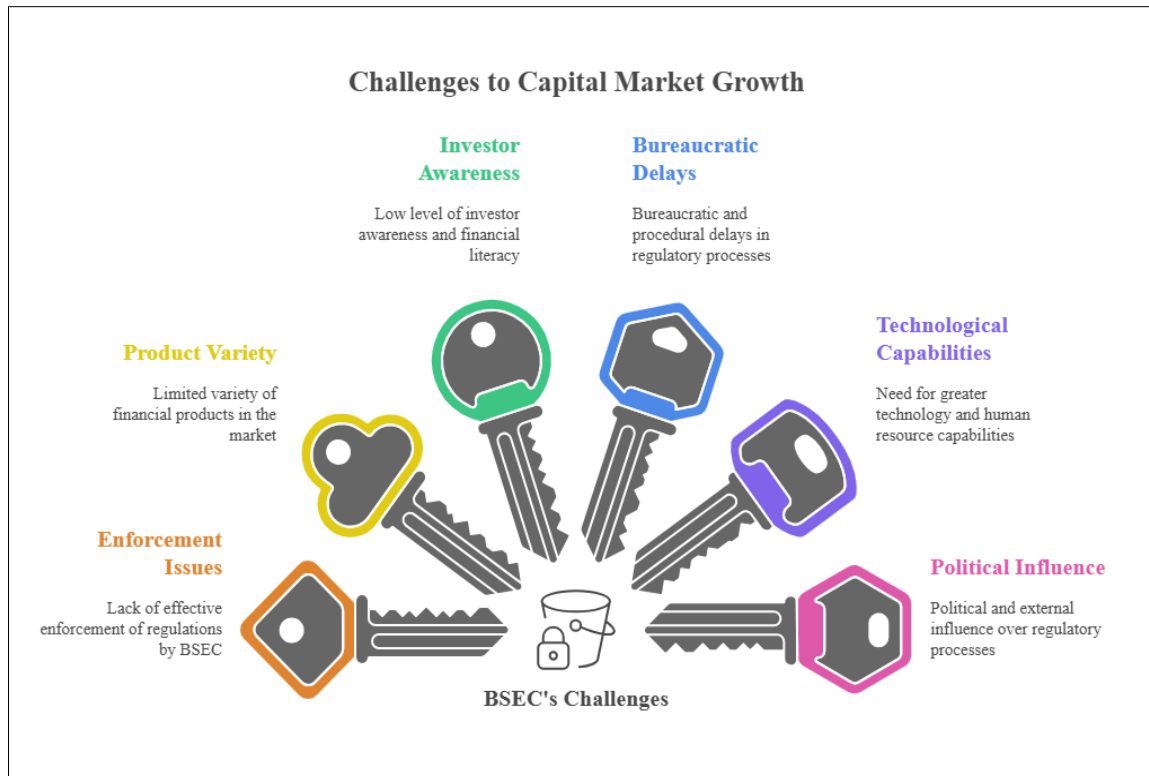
Challenges to Capital Market Growth

Investor Awareness

Low level of investor awareness and financial literacy

Bureaucratic Delays

Bureaucratic and procedural delays in regulatory processes

Technological Capabilities

Need for greater technology and human resource capabilities

Product Variety

Limited variety of financial products in the market

Enforcement Issues

Lack of effective enforcement of regulations by BSEC

Political Influence

Political and external influence over regulatory processes

BSEC's Challenges